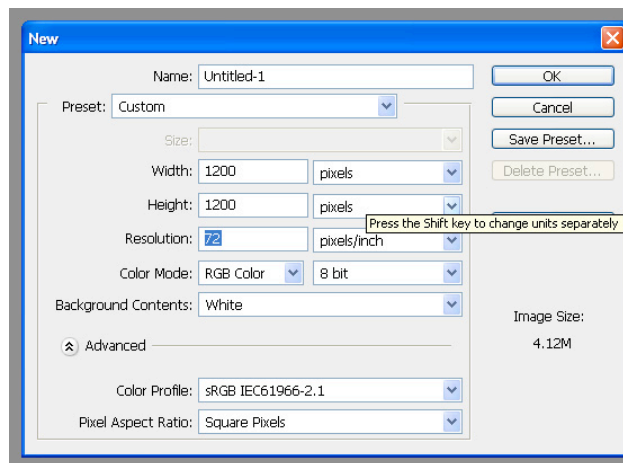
New

Name: Untitled-1

OK

Preset: Custom

Cancel

Size:

Save Preset...

Delete Preset...

Width: 1200 pixels

Height: 1200 pixels

Press the Shift key to change units separately

Resolution: 72 pixels/inch

Color Mode: RGB Color 8 bit

Background Contents: White

Image Size:

4.12M

Advanced

Color Profile: sRGB IEC61966-2.1

Pixel Aspect Ratio: Square Pixels